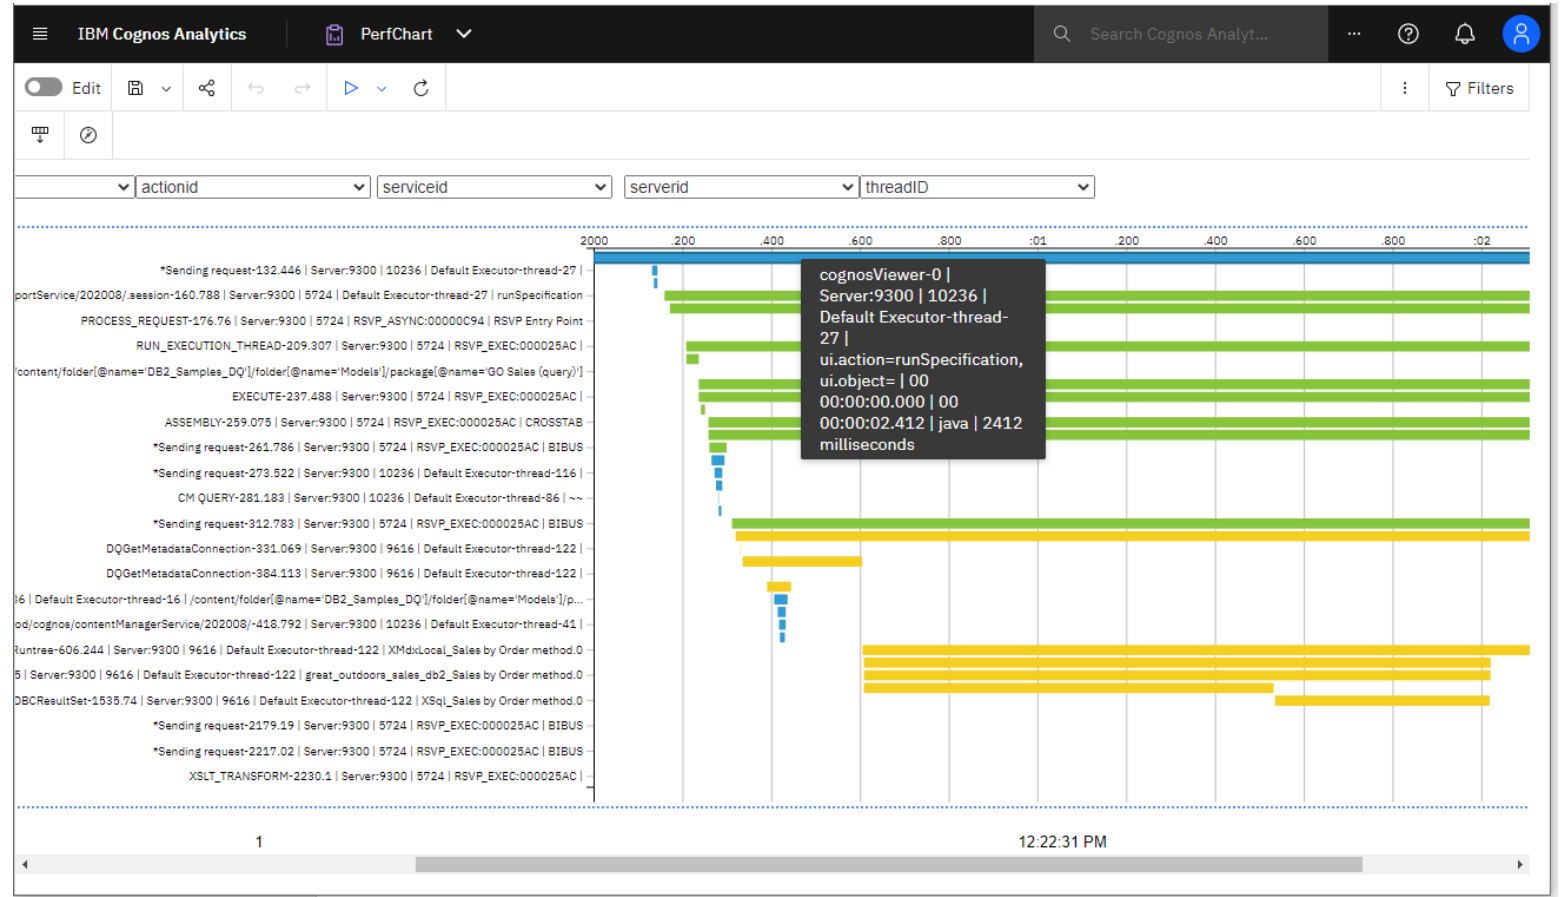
IBM Cognos Analytics PerfChart

Search Cognos Analyt...

Edit

Filters

actionid serviceid serverid threadID

2000 .200 .400 .600 .800 :01 .200 .400 .600 .800 :02

*Sending request-132.446 | Server:9300 | 10236 | Default Executor-thread-27 |
portService/202008/.session-160.788 | Server:9300 | 5724 | Default Executor-thread-27 | runSpecification
PROCESS_REQUEST-176.76 | Server:9300 | 5724 | RSVP_ASYNC:00000C94 | RSVP Entry Point
RUN_EXECUTION_THREAD-209.307 | Server:9300 | 5724 | RSVP_EXEC:000025AC |
'content/folder[@name='DB2_Samples_DQ']/folder[@name='Models']/package[@name='GO Sales (query)']
EXECUTE-237.488 | Server:9300 | 5724 | RSVP_EXEC:000025AC |
ASSEMBLY-259.075 | Server:9300 | 5724 | RSVP_EXEC:000025AC | CROSSTAB
*Sending request-261.786 | Server:9300 | 5724 | RSVP_EXEC:000025AC | BIBUS
*Sending request-273.522 | Server:9300 | 10236 | Default Executor-thread-116 |
CM QUERY-281.183 | Server:9300 | 10236 | Default Executor-thread-86 | ~~
*Sending request-312.783 | Server:9300 | 5724 | RSVP_EXEC:000025AC | BIBUS
DQGetMetadataConnection-331.069 | Server:9300 | 9616 | Default Executor-thread-122 |
DQGetMetadataConnection-384.113 | Server:9300 | 9616 | Default Executor-thread-122 |
36 | Default Executor-thread-16 | /content/folder[@name='DB2_Samples_DQ']/folder[@name='Models']/p...
od/cognos/contentManagerService/202008/-418.792 | Server:9300 | 10236 | Default Executor-thread-41 |
Runtree-606.244 | Server:9300 | 9616 | Default Executor-thread-122 | XMdxLocal_Sales by Order method.0
5 | Server:9300 | 9616 | Default Executor-thread-122 | great_outdoors_sales_db2_Sales by Order method.0
DBCResultSet-1535.74 | Server:9300 | 9616 | Default Executor-thread-122 | XSql_Sales by Order method.0
*Sending request-2179.19 | Server:9300 | 5724 | RSVP_EXEC:000025AC | BIBUS
*Sending request-2217.02 | Server:9300 | 5724 | RSVP_EXEC:000025AC | BIBUS
XSLT_TRANSFORM-2230.1 | Server:9300 | 5724 | RSVP_EXEC:000025AC |

cognosViewer-0 | Server:9300 | 10236 | Default Executor-thread-27 | ui.action=runSpecification, ui.object= | 00 00:00:00.000 | 00 00:00:02.412 | java | 2412 milliseconds

1

12:22:31 PM